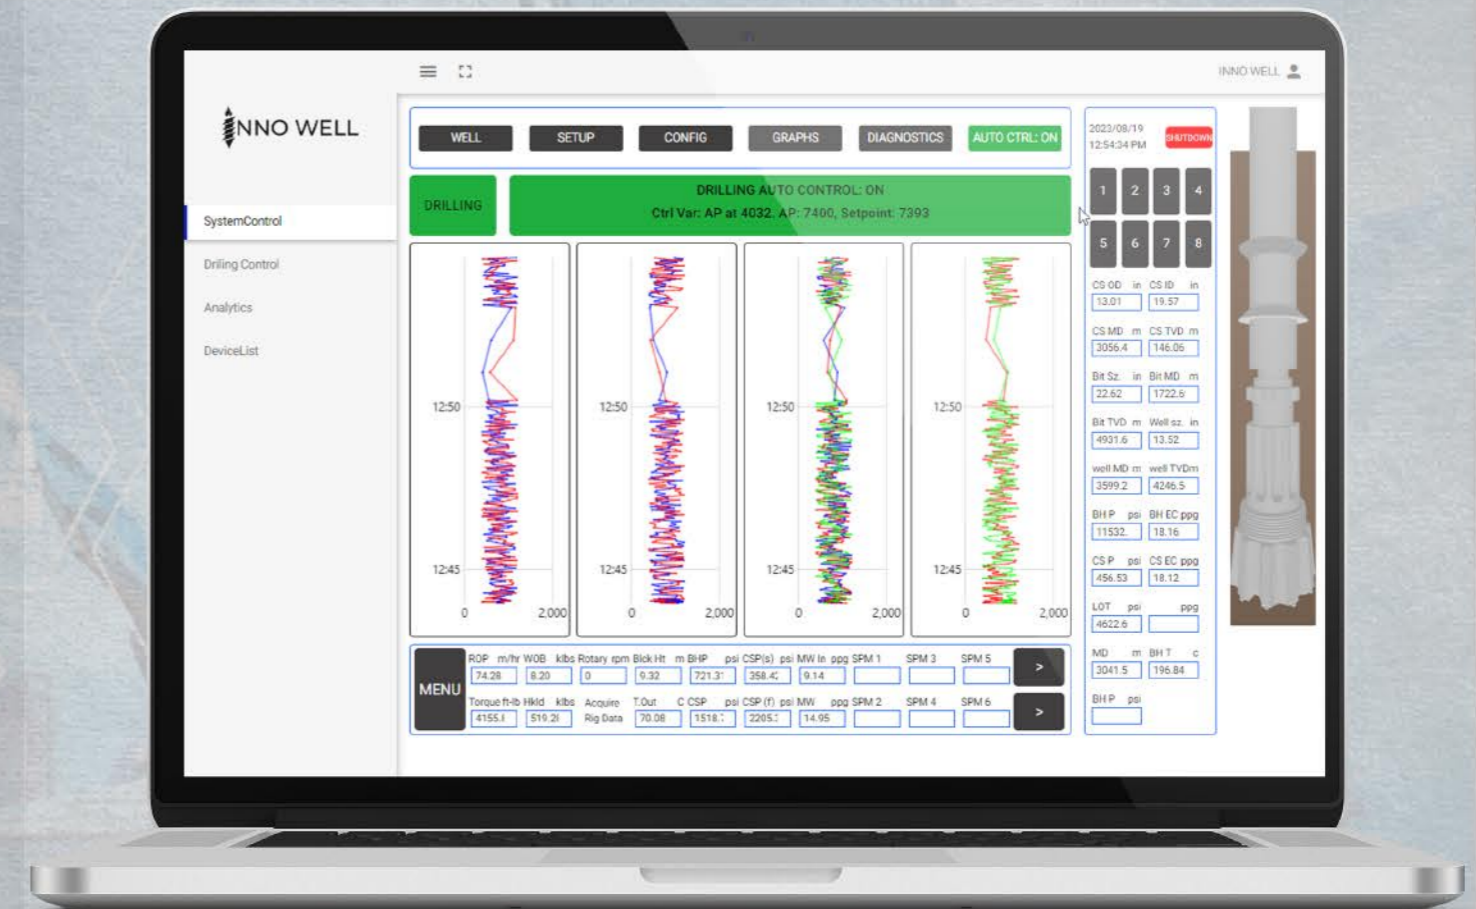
INNO WELL

INNO WELL

SystemControl

Drilling Control

Analytics

DeviceList

WELL SETUP CONFIG GRAPHS DIAGNOSTICS AUTO CTRL: ON

2023/08/19 12:54:34 PM SHUTDOWN

DRILLING

DRILLING AUTO CONTROL: ON
Ctrl Var: AP at 4032. AP: 7400, Setpoint: 7393

1 2 3 4
5 6 7 8

12:50
12:45
0 2,000

12:50
12:45
0 2,000

12:50
12:45
0 2,000

12:50
12:45
0 2,000

CS OD in 13.01
CS ID in 19.57
CS MD m 3056.4
CS TVD m 146.06
Bit Sz. in 22.62
Bit MD m 1722.6
Bit TVD m 4931.6
Well sz. in 13.52
well MD m 3599.2
well TVDm 4246.5
BH P psi 11532.
BH EC ppg 18.16
CS P psi 456.53
CS EC ppg 18.12
LOT psi 4622.6
ppg
MD m 3041.5
BH T c 196.84
BH P psi

MENU

ROP m/hr 74.28
WOB klbs 8.20
Rotary rpm 0
Blck Ht m 0.32
BHP psi 721.31
CSP(s) psi 358.4
MW In ppg 9.14
SPM 1
SPM 3
SPM 5
>

Torque ft-lb 4155.1
Hkld klbs 519.2
Acquire Rig Data
T.Out C 70.08
CSP psi 1518.
CSP (f) psi 2205.
MW ppg 14.95
SPM 2
SPM 4
SPM 6
>